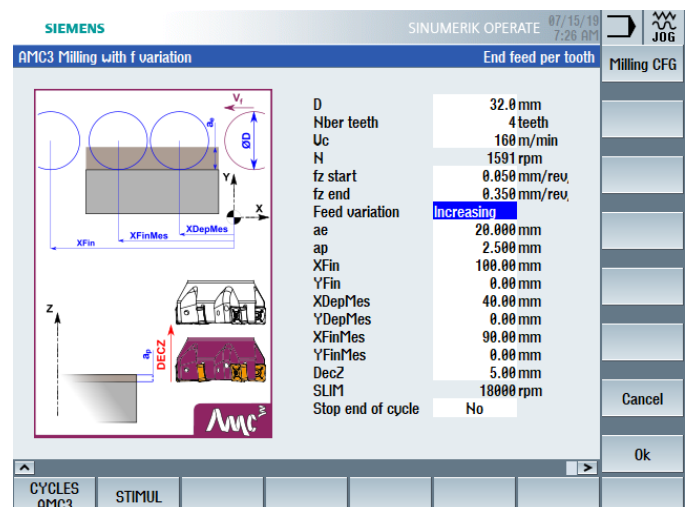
SIEMENS

SINUMERIK OPERATE 07/15/19 7:26 AM

JOG

AMC3 Milling with f variation

End feed per tooth

Milling CFG

$V_f$

$a_e$

ØD

Y

X

XDepMes

XFinMes

XFin

Z

$a_p$

DECZ

Amc

| D | 32.0 | mm |
|---|---|---|
| Nber teeth | 4 | teeth |
| Uc | 160 | m/min |
| N | 1591 | rpm |
| fz start | 0.050 | mm/rev, |
| fz end | 0.350 | mm/rev, |
| Feed variation | Increasing | |
| ae | 20.000 | mm |
| ap | 2.500 | mm |
| XFin | 100.00 | mm |
| YFin | 0.00 | mm |
| XDepMes | 40.00 | mm |
| YDepMes | 0.00 | mm |
| XFinMes | 90.00 | mm |
| YFinMes | 0.00 | mm |
| DecZ | 5.00 | mm |
| SLIM | 18000 | rpm |
| Stop end of cycle | No | |

Cancel

Ok

CYCLES AMC3

STIMUL